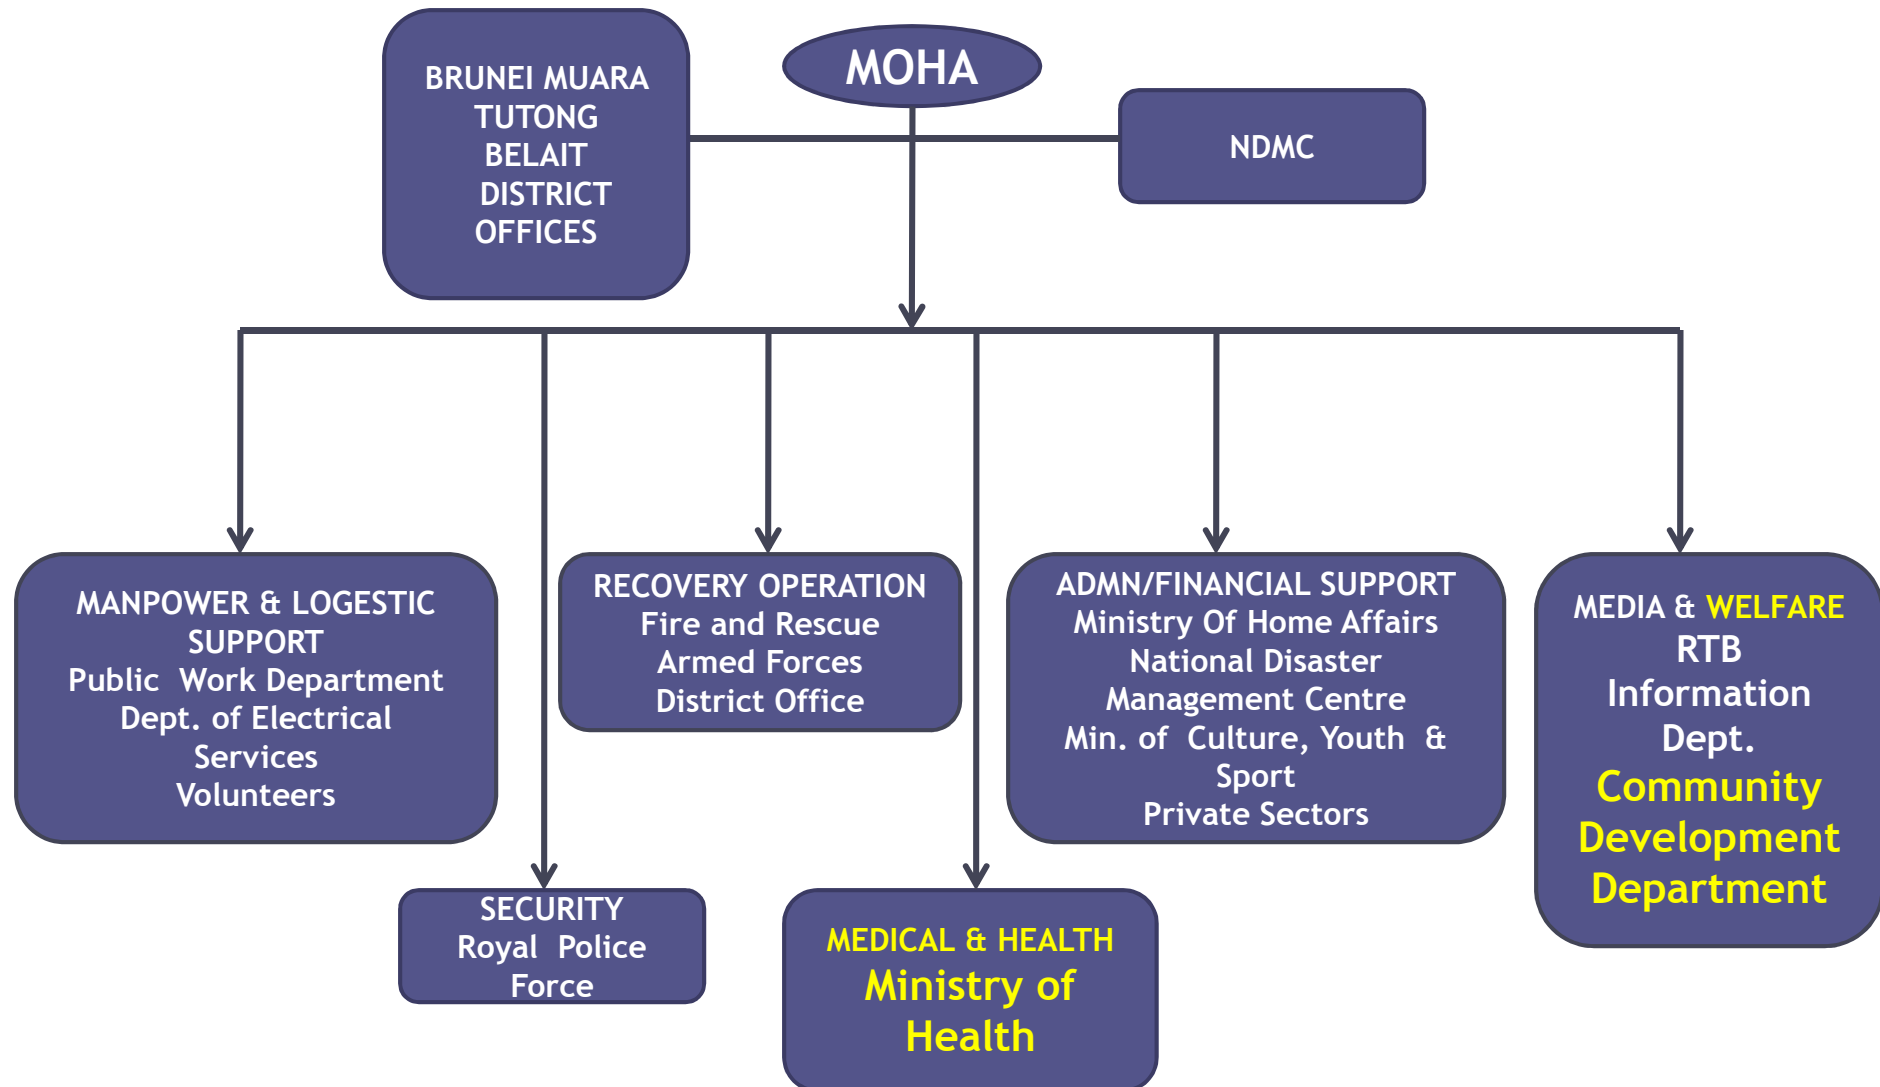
BRUNEI MUARA TUTONG BELAIT DISTRICT OFFICES

MOHA

NDMC

MANPOWER & LOGESTIC SUPPORT
Public Work Department
Dept. of Electrical Services
Volunteers

RECOVERY OPERATION
Fire and Rescue
Armed Forces
District Office

ADMN/FINANCIAL SUPPORT
Ministry Of Home Affairs
National Disaster Management Centre
Min. of Culture, Youth & Sport
Private Sectors

MEDIA & WELFARE
RTB
Information Dept.
Community Development Department

SECURITY
Royal Police Force

MEDICAL & HEALTH
Ministry of Health